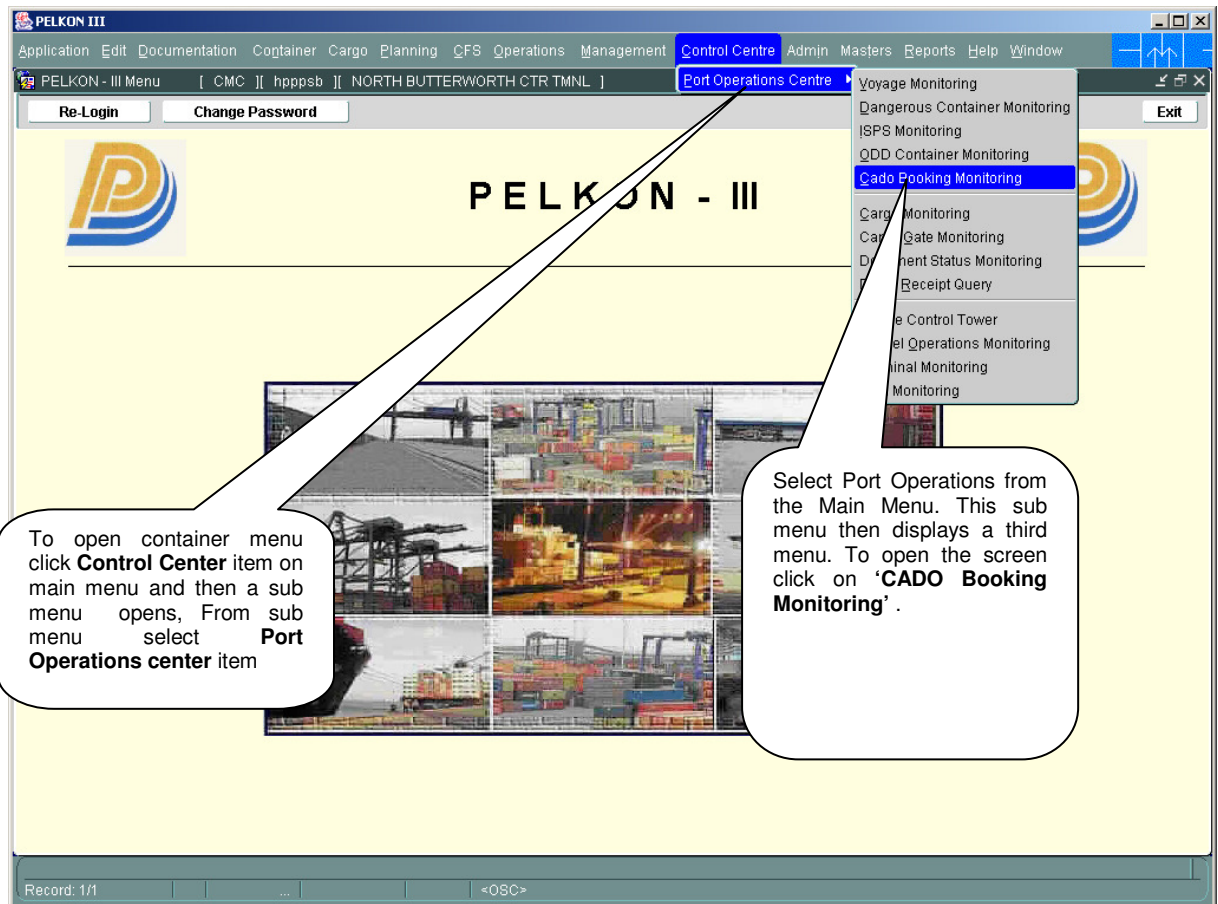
PELKON III

Application Edit Documentation Container Cargo Planning CFS Operations Management Control Centre Admin Masters Reports Help Window

PELKON - III Menu [ CMC ][ hpppsb ][ NORTH BUTTERWORTH CTR TMNL ]

Port Operations Centre

Re-Login Change Password Exit

Voyage Monitoring
Dangerous Container Monitoring
ISPS Monitoring
ODD Container Monitoring
Cado Booking Monitoring
Carg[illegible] Monitoring
Car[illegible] Gate Monitoring
D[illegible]ment Status Monitoring
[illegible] Receipt Query
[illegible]e Control Tower
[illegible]el Operations Monitoring
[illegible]inal Monitoring
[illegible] Monitoring

PELK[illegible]N - III

To open container menu click **Control Center** item on main menu and then a sub menu opens, From sub menu select **Port Operations center** item

Select Port Operations from the Main Menu. This sub menu then displays a third menu. To open the screen click on **'CADO Booking Monitoring'** .

Record: 1/1 ... <OSC>